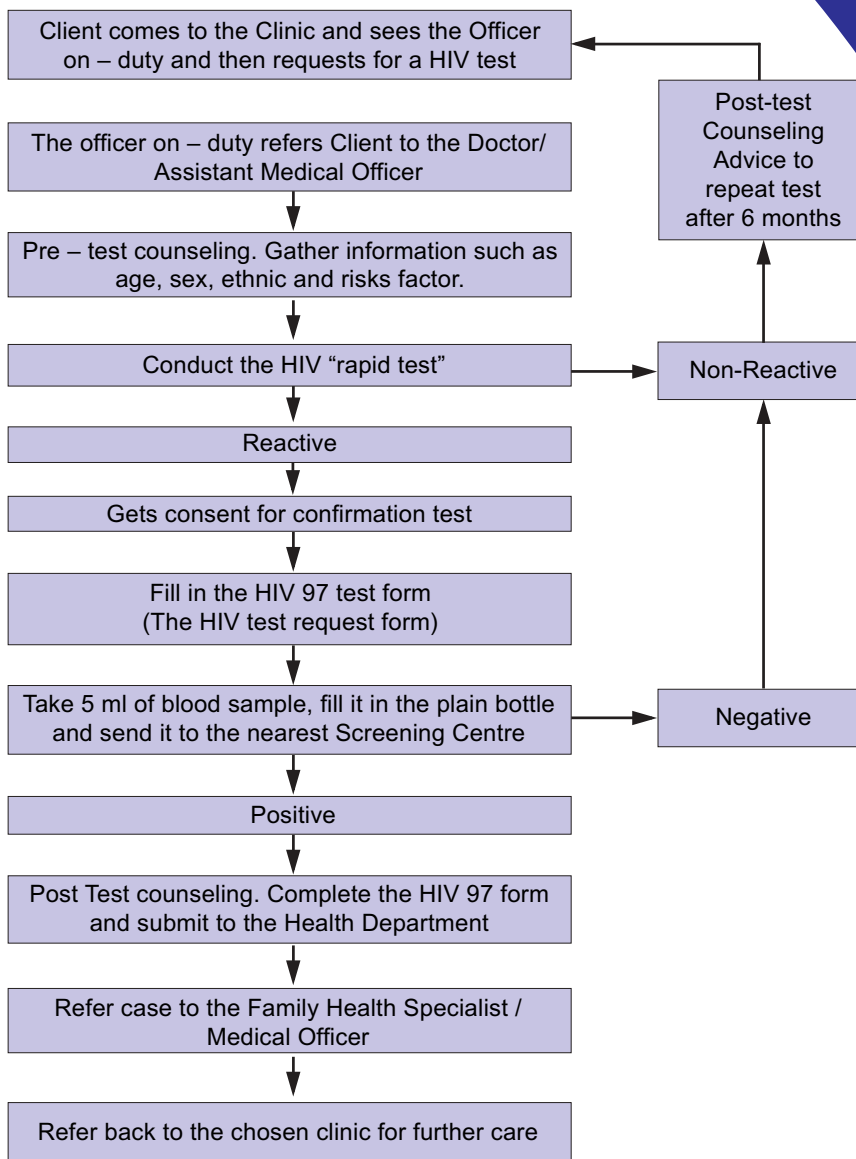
Client comes to the Clinic and sees the Officer on – duty and then requests for a HIV test

The officer on – duty refers Client to the Doctor/ Assistant Medical Officer

Pre – test counseling. Gather information such as age, sex, ethnic and risks factor.

Conduct the HIV "rapid test"

Reactive

Gets consent for confirmation test

Fill in the HIV 97 test form (The HIV test request form)

Take 5 ml of blood sample, fill it in the plain bottle and send it to the nearest Screening Centre

Positive

Post Test counseling. Complete the HIV 97 form and submit to the Health Department

Refer case to the Family Health Specialist / Medical Officer

Refer back to the chosen clinic for further care

Post-test Counseling Advice to repeat test after 6 months

Non-Reactive

Negative